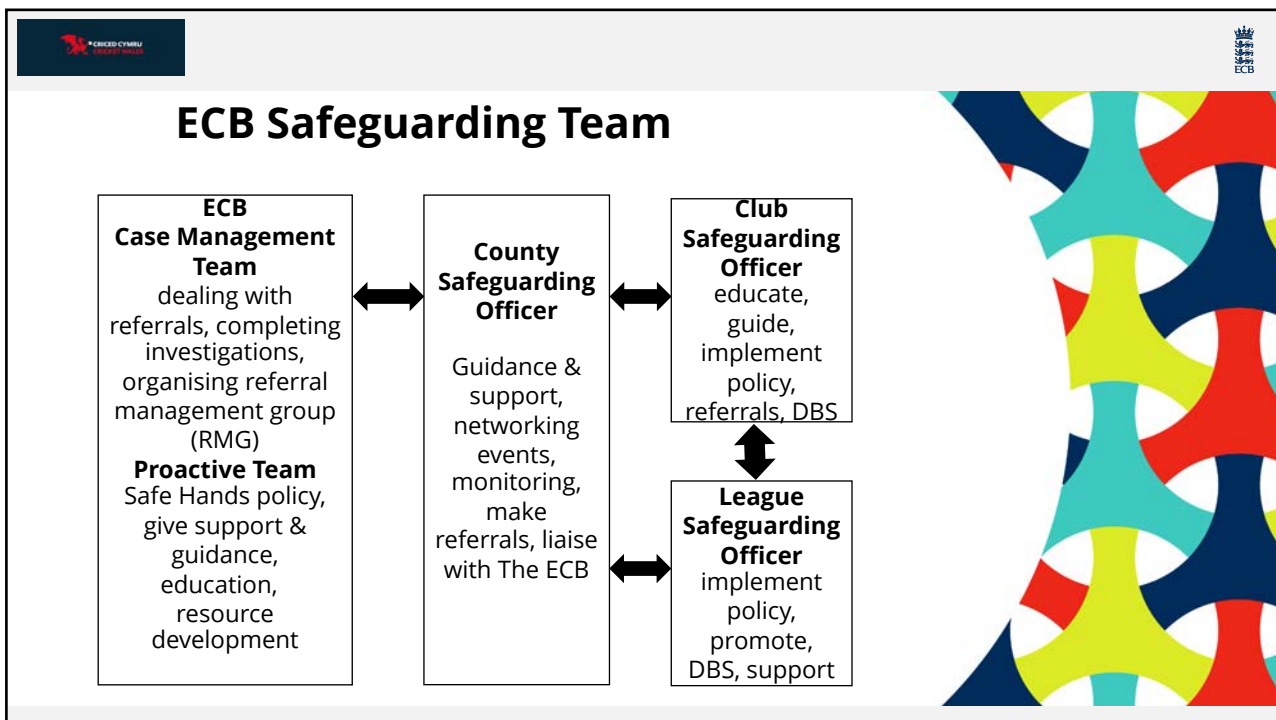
CRICED CYMRU CRICKET WALES

ECB

ECB Safeguarding Team

ECB
Case Management Team
dealing with referrals, completing investigations, organising referral management group (RMG)
Proactive Team
Safe Hands policy, give support & guidance, education, resource development

County Safeguarding Officer

Guidance & support, networking events, monitoring, make referrals, liaise with The ECB

Club Safeguarding Officer
educate, guide, implement policy, referrals, DBS

League Safeguarding Officer
implement policy, promote, DBS, support